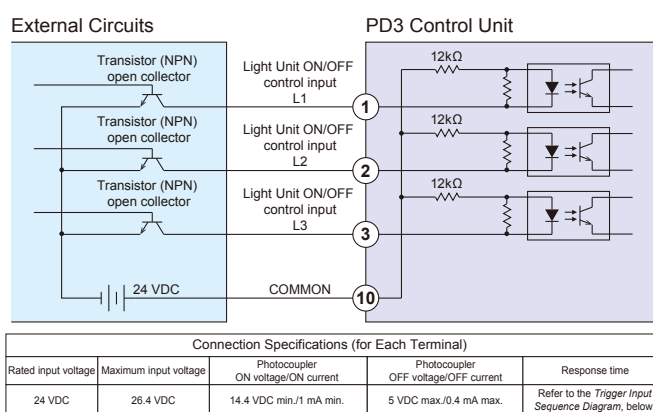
External Circuits

PD3 Control Unit

Transistor (NPN) open collector

Light Unit ON/OFF control input L1

1

12kΩ

Transistor (NPN) open collector

Light Unit ON/OFF control input L2

2

12kΩ

Transistor (NPN) open collector

Light Unit ON/OFF control input L3

3

12kΩ

24 VDC

COMMON

10

| Connection Specifications (for Each Terminal) | | | | |
|---|---|---|---|---|
| Rated input voltage | Maximum input voltage | Photocoupler ON voltage/ON current | Photocoupler OFF voltage/OFF current | Response time |
| 24 VDC | 26.4 VDC | 14.4 VDC min./1 mA min. | 5 VDC max./0.4 mA max. | Refer to the *Trigger Input Sequence Diagram*, below |